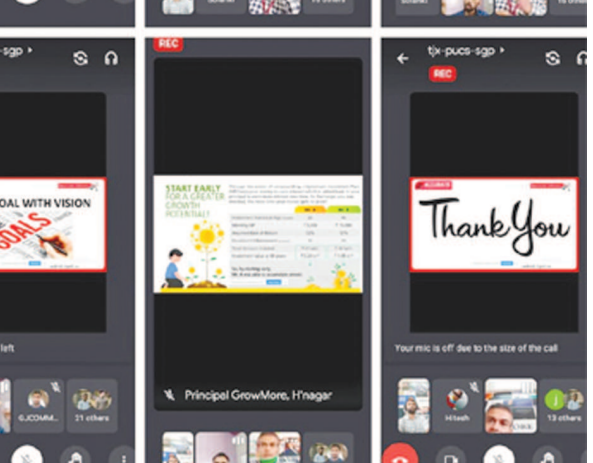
-sgp ▸

OAL WITH VISION

OALS

left

GJCOMM...

21 others

REC

START EARLY FOR A GREATER GROWTH POTENTIAL!

Principal GrowMore, H'nagar

tjx-pucs-sgp ▸

REC

Thank You

Your mic is off due to the size of the call

Hitesh

13 others